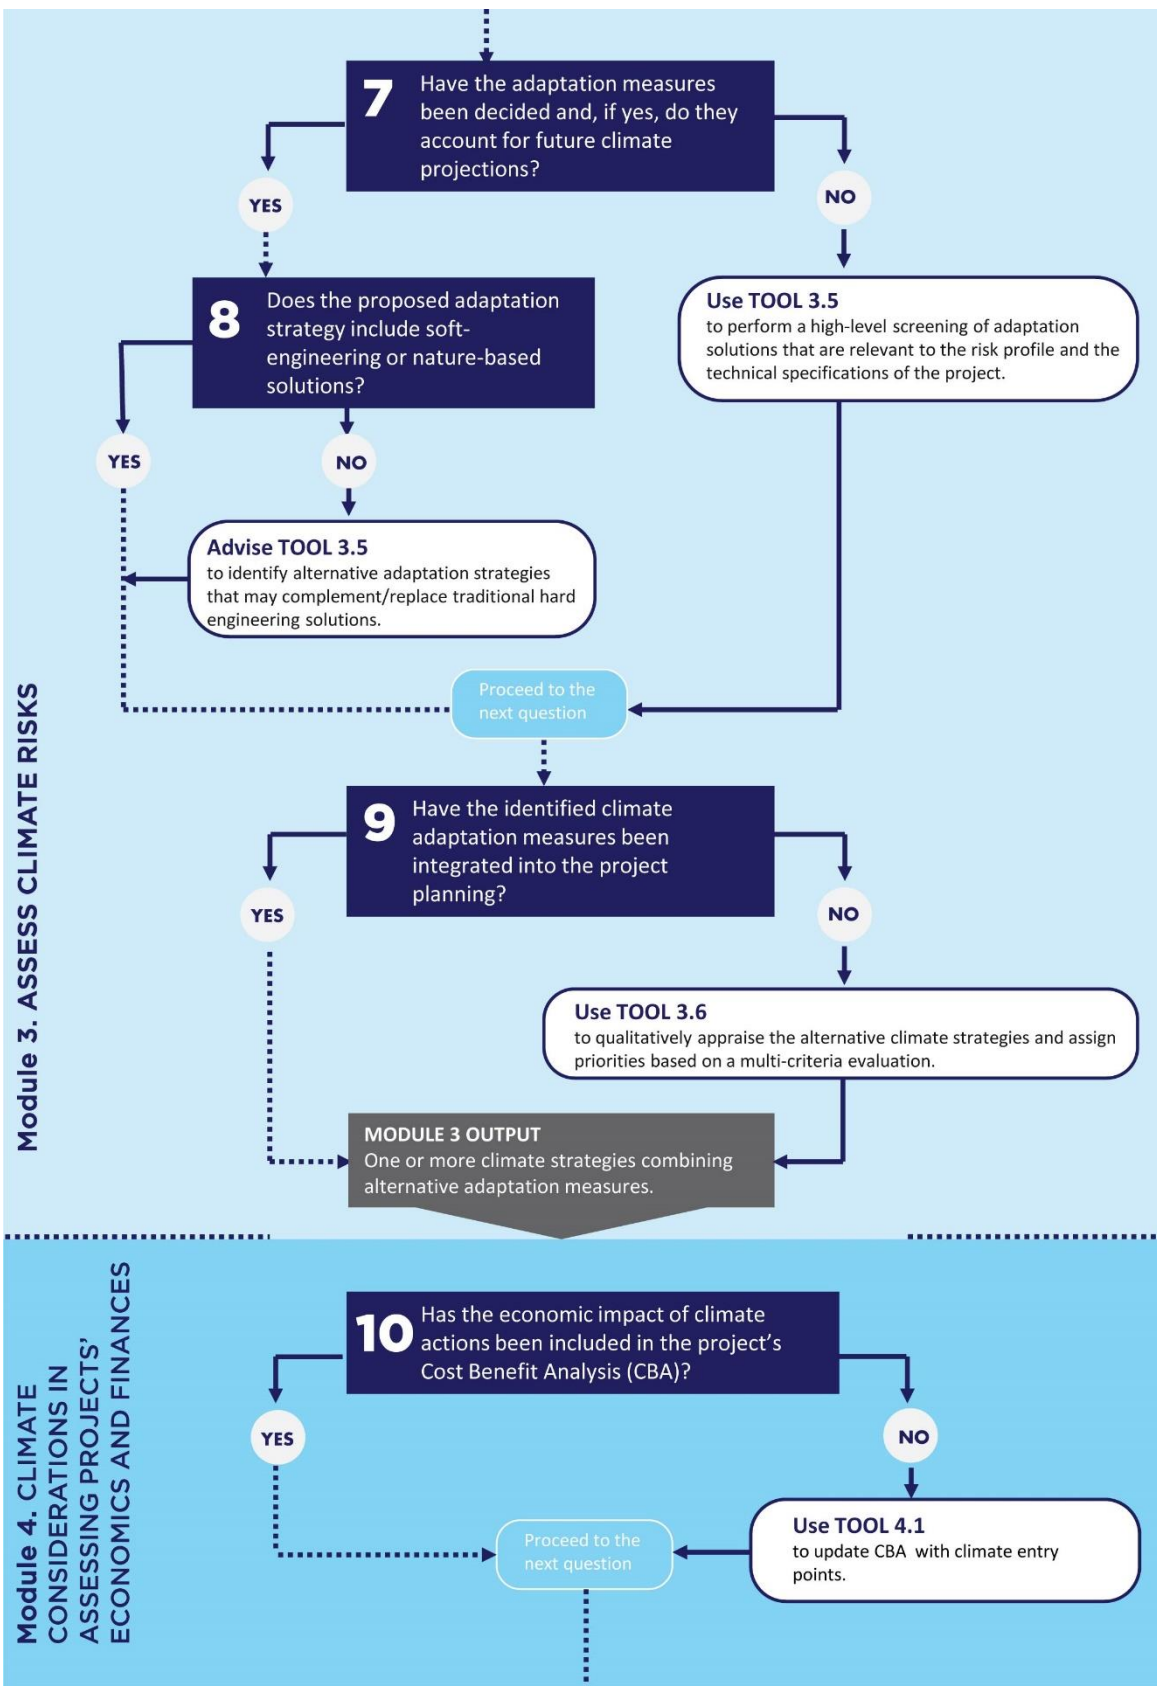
Module 3. ASSESS CLIMATE RISKS

7 Have the adaptation measures been decided and, if yes, do they account for future climate projections?

YES

NO

8 Does the proposed adaptation strategy include soft-engineering or nature-based solutions?

Use TOOL 3.5
to perform a high-level screening of adaptation solutions that are relevant to the risk profile and the technical specifications of the project.

YES

NO

Advise TOOL 3.5
to identify alternative adaptation strategies that may complement/replace traditional hard engineering solutions.

Proceed to the next question

9 Have the identified climate adaptation measures been integrated into the project planning?

YES

NO

Use TOOL 3.6
to qualitatively appraise the alternative climate strategies and assign priorities based on a multi-criteria evaluation.

MODULE 3 OUTPUT
One or more climate strategies combining alternative adaptation measures.

Module 4. CLIMATE CONSIDERATIONS IN ASSESSING PROJECTS' ECONOMICS AND FINANCES

10 Has the economic impact of climate actions been included in the project's Cost Benefit Analysis (CBA)?

YES

NO

Use TOOL 4.1
to update CBA with climate entry points.

Proceed to the next question